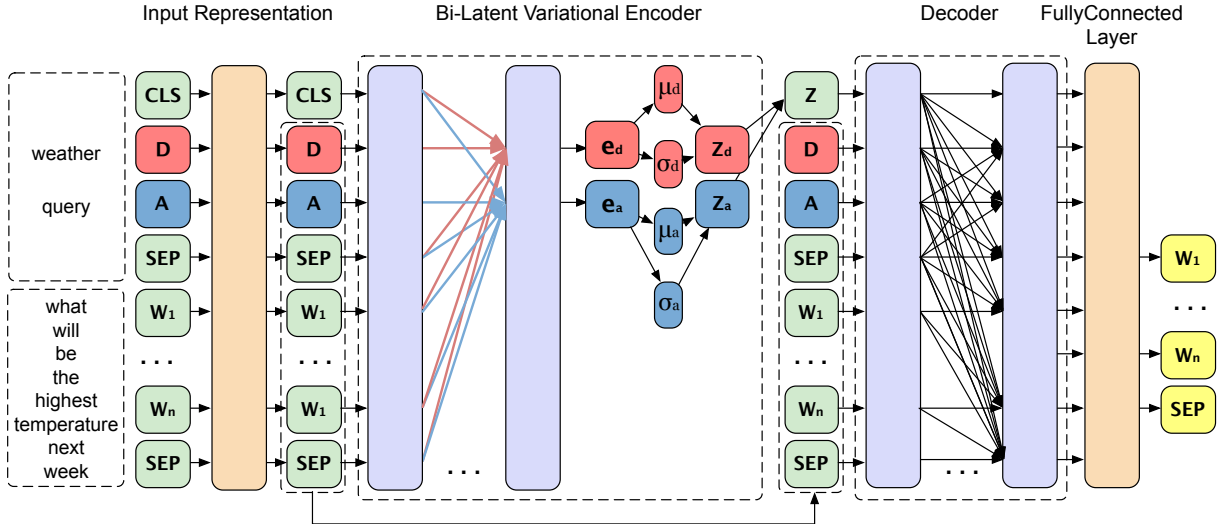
Input Representation

Bi-Latent Variational Encoder

Decoder

FullyConnected Layer

weather

query

what will be the highest temperature next week

CLS

D

A

SEP

$W_1$

. . .

$W_n$

SEP

CLS

D

A

SEP

$W_1$

. . .

$W_1$

SEP

. . .

$e_d$

$e_a$

$\mu_d$

$\sigma_d$

$Z_d$

$\mu_a$

$Z_a$

$\sigma_a$

Z

D

A

SEP

$W_1$

. . .

$W_n$

SEP

. . .

$W_1$

. . .

$W_n$

SEP